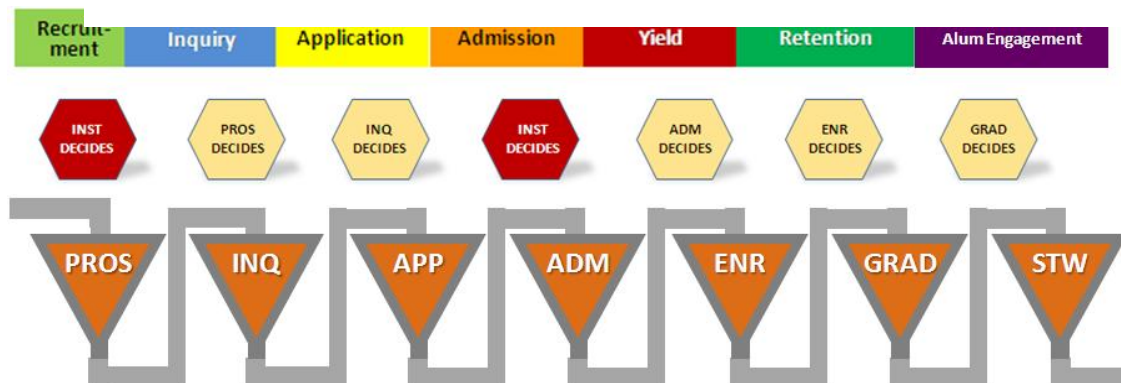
Recruitment | Inquiry | Application | Admission | Yield | Retention | Alum Engagement

INST DECIDES
PROS DECIDES
INQ DECIDES
INST DECIDES
ADM DECIDES
ENR DECIDES
GRAD DECIDES

PROS
INQ
APP
ADM
ENR
GRAD
STW